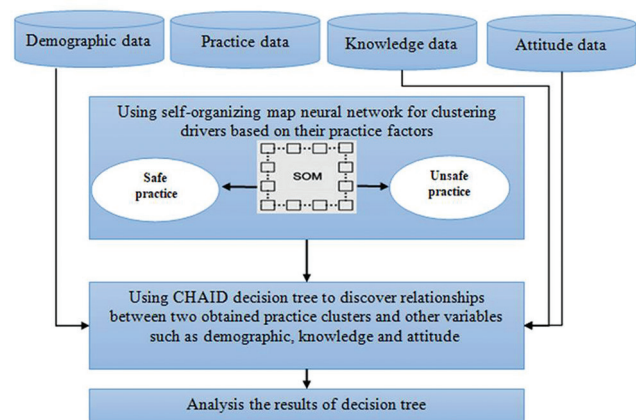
Demographic data

Practice data

Knowledge data

Attitude data

Using self-organizing map neural network for clustering drivers based on their practice factors

Safe practice

SOM

Unsafe practice

Using CHAID decision tree to discover relationships between two obtained practice clusters and other variables such as demographic, knowledge and attitude

Analysis the results of decision tree